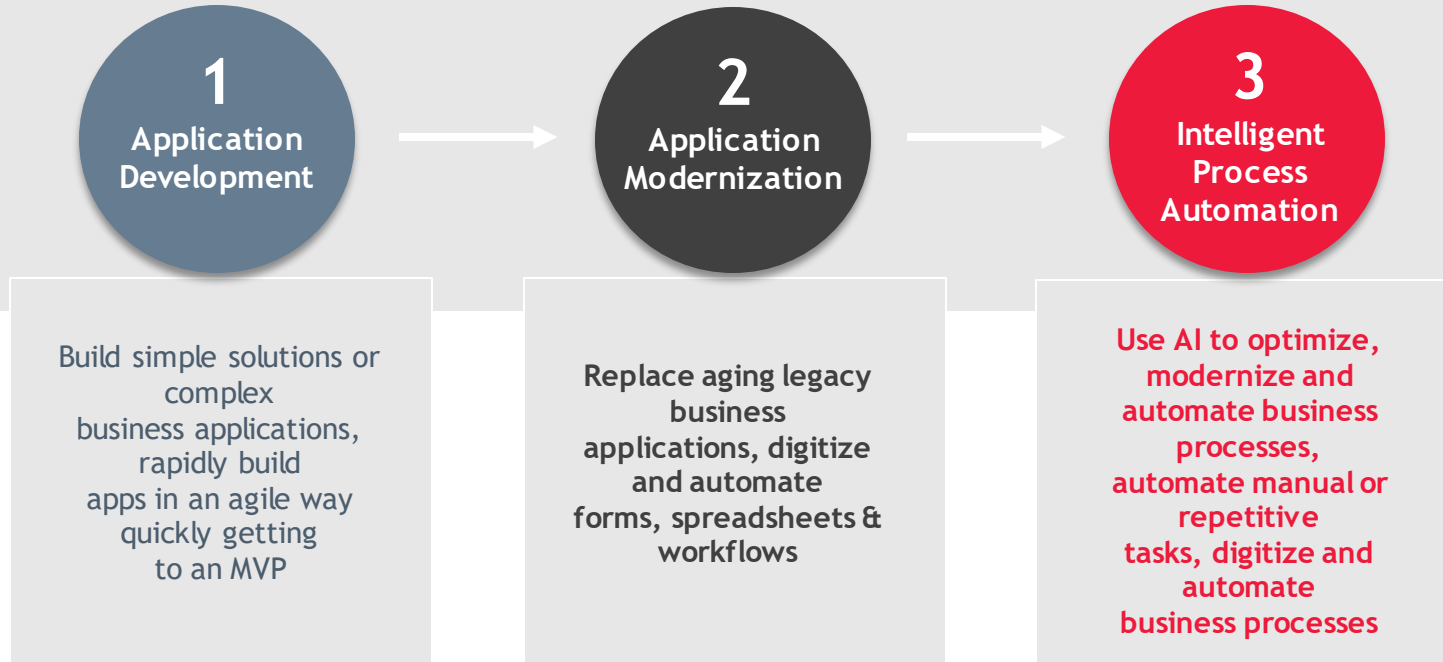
1
Application Development

2
Application Modernization

3
Intelligent Process Automation

Build simple solutions or complex business applications, rapidly build apps in an agile way quickly getting to an MVP

Replace aging legacy business applications, digitize and automate forms, spreadsheets & workflows

Use AI to optimize, modernize and automate business processes, automate manual or repetitive tasks, digitize and automate business processes